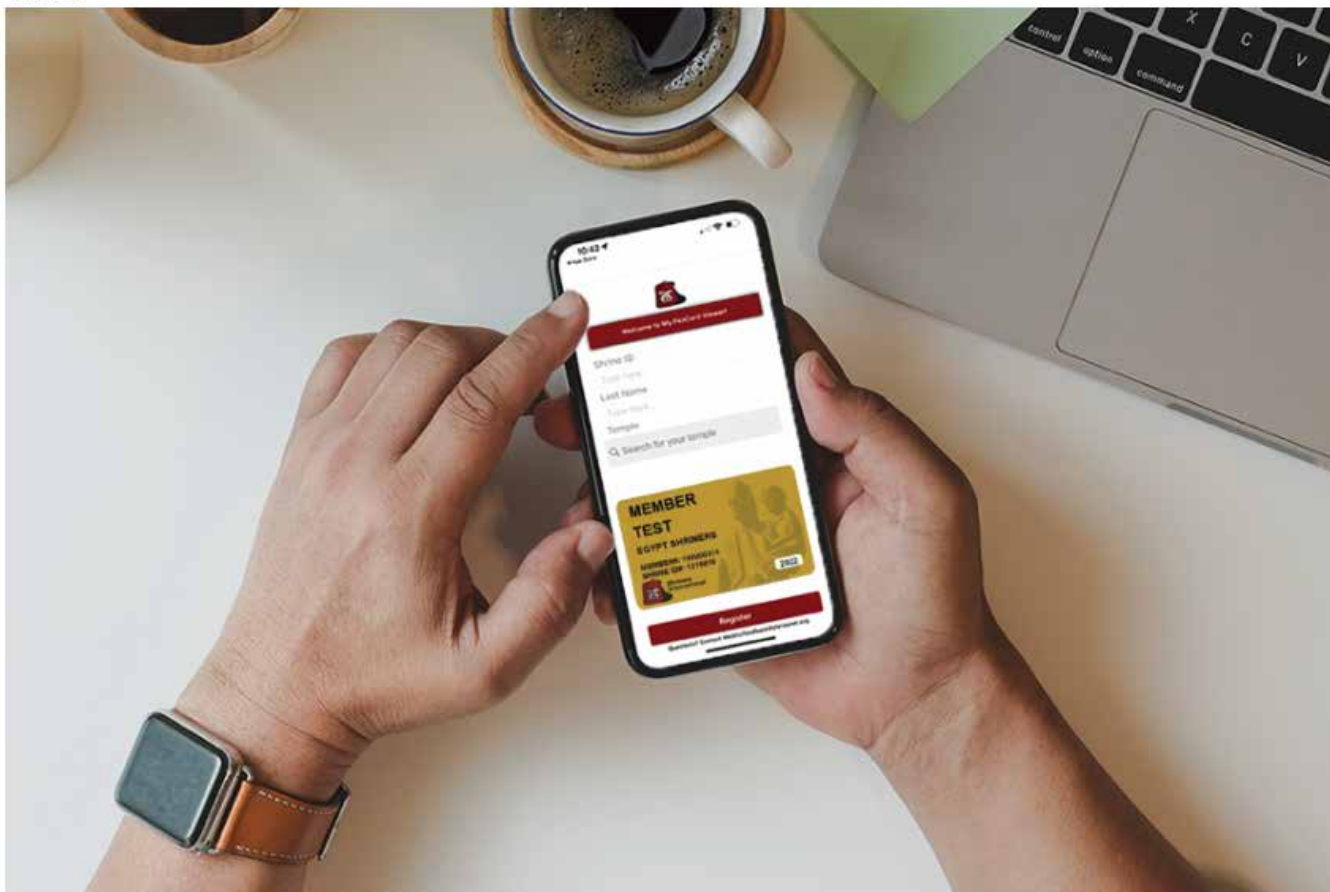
control
option
command
X
C
V

10:43
◂ App Store

Welcome to My PaxCard Viewer!

Shrine ID
Type here...
Last Name
Type here...
Temple
Search for your temple

MEMBER
TEST
EGYPT SHRINERS
MEMBER: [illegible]
SHRINE ID: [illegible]
Shriners International
2022

Register
Questions? Contact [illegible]